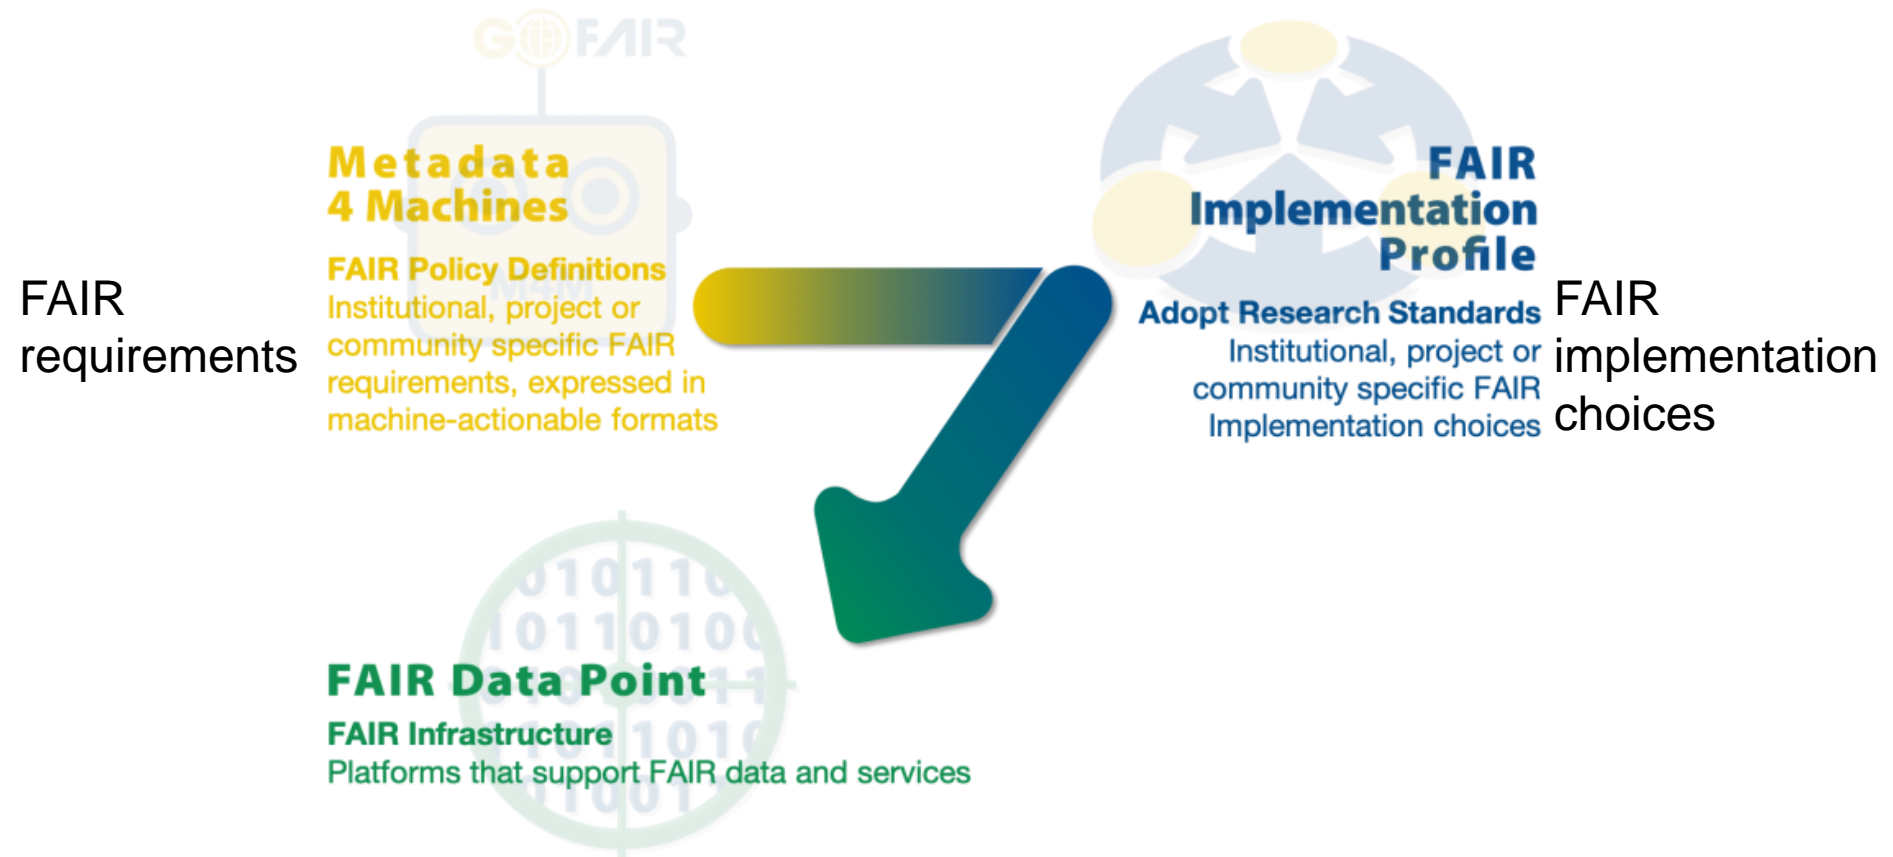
GO FAIR

Metadata
4 Machines

FAIR Policy Definitions
Institutional, project or community specific FAIR requirements, expressed in machine-actionable formats

FAIR requirements

FAIR
Implementation
Profile

Adopt Research Standards
Institutional, project or community specific FAIR Implementation choices

FAIR implementation choices

FAIR Data Point

FAIR Infrastructure
Platforms that support FAIR data and services